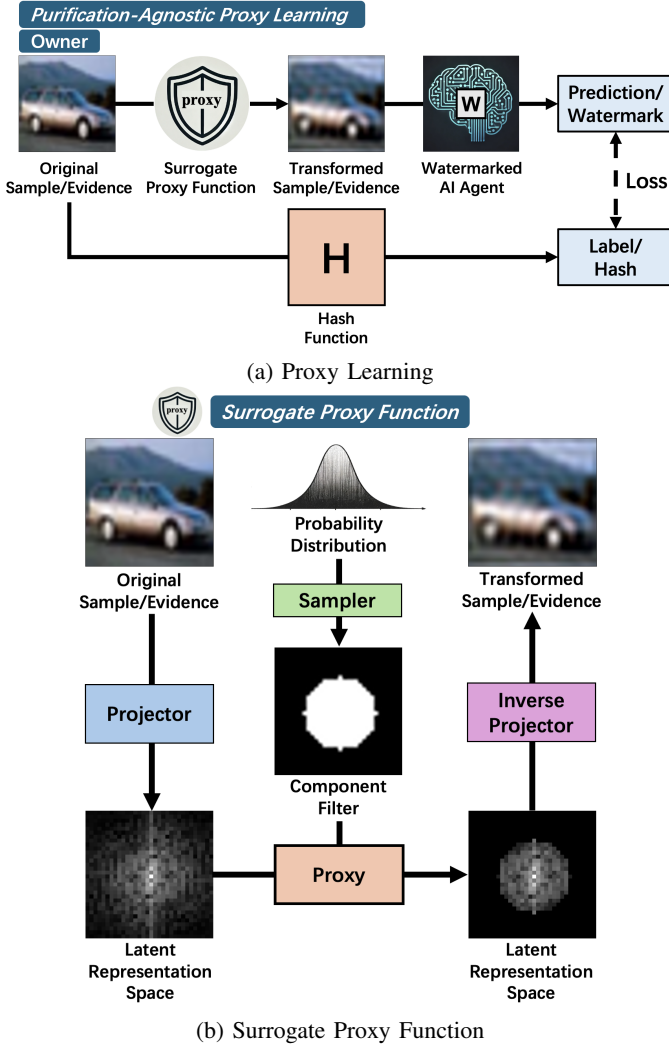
Purification-Agnostic Proxy Learning

Owner

Original Sample/Evidence

proxy

Surrogate Proxy Function

Transformed Sample/Evidence

W

Watermarked AI Agent

Prediction/ Watermark

Loss

H

Hash Function

Label/ Hash

(a) Proxy Learning

proxy

Surrogate Proxy Function

Original Sample/Evidence

Probability Distribution

Sampler

Transformed Sample/Evidence

Projector

Component Filter

Inverse Projector

Latent Representation Space

Proxy

Latent Representation Space

(b) Surrogate Proxy Function